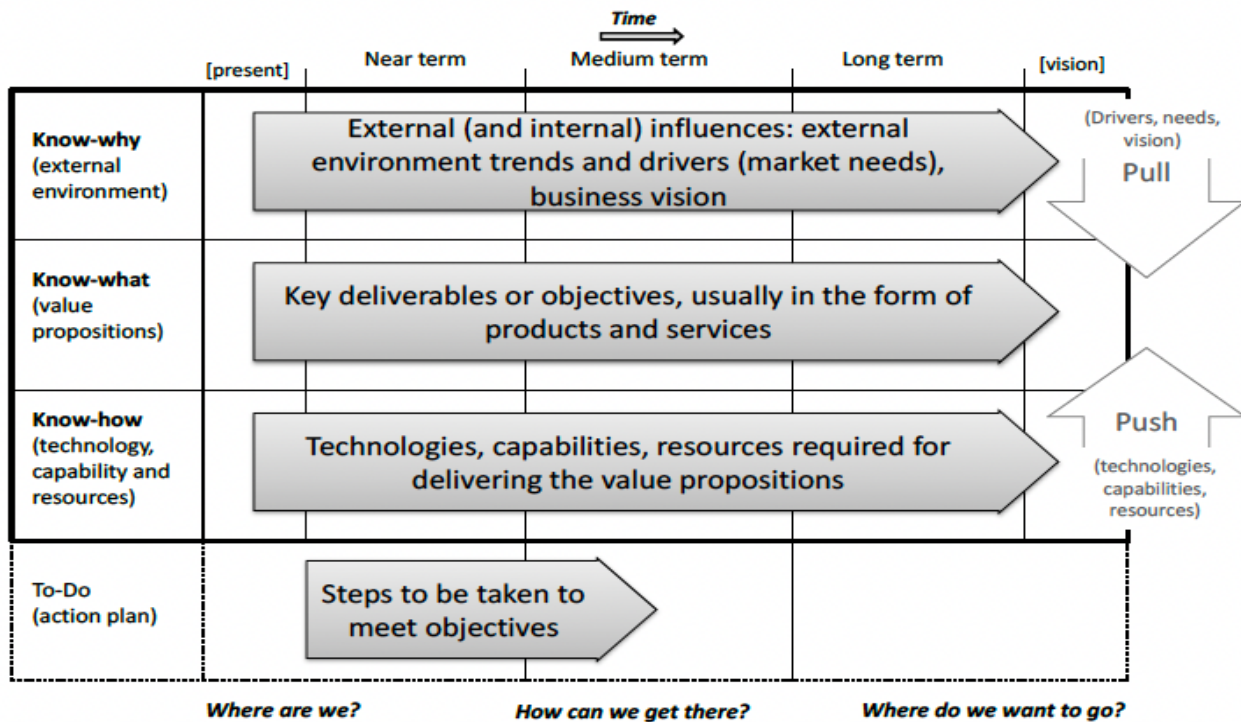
Time

[present] Near term Medium term Long term [vision]

Know-why (external environment)

External (and internal) influences: external environment trends and drivers (market needs), business vision

(Drivers, needs, vision)

Pull

Know-what (value propositions)

Key deliverables or objectives, usually in the form of products and services

Know-how (technology, capability and resources)

Technologies, capabilities, resources required for delivering the value propositions

Push

(technologies, capabilities, resources)

To-Do (action plan)

Steps to be taken to meet objectives

Where are we? How can we get there? Where do we want to go?